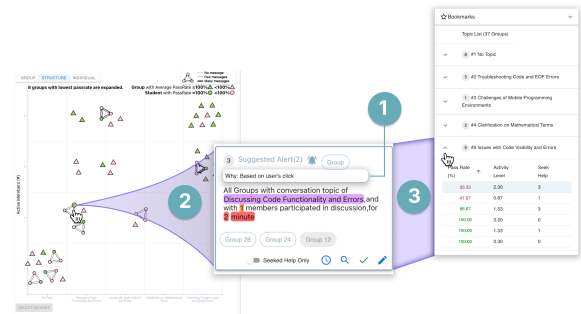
GROUP STRUCTURE INDIVIDUAL

8 groups with lowest passrate are expanded.

No message
Few messages
Many messages

Group with Average PassRate ≥100% <100%
Student with PassRate ≥100% <100%

Active Members (#)

SELECT IN GRID

1

2

3

3 Suggested Alert(2) Group

Why: Based on user's click

All Groups with conversation topic of Discussing Code Functionality and Errors, and with 1 members participated in discussion, for 2 minute

Group 28 Group 24 Group 12

Seeked Help Only

Bookmarks

Topic List (37 Groups)

#1 No Topic

#2 Troubleshooting Code and EOF Errors

#3 Challenges of Mobile Programming Environments

#4 Clarification on Mathematical Terms

#5 Issues with Code Visibility and Errors

| Pass Rate (%) | Activity Level | Seek Help |
|---|---|---|
| 33.33 | 2.50 | 3 |
| 41.67 | 0.67 | 1 |
| 66.67 | 1.33 | 3 |
| 100.00 | 3.20 | 0 |
| 100.00 | 1.33 | 1 |
| 100.00 | 0.00 | 0 |